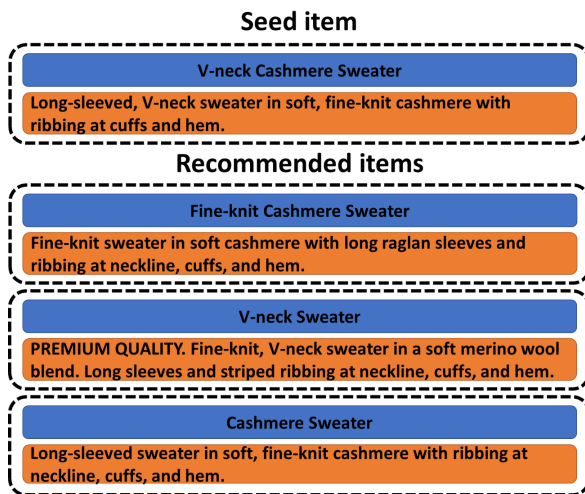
Seed item

V-neck Cashmere Sweater

Long-sleeved, V-neck sweater in soft, fine-knit cashmere with ribbing at cuffs and hem.

Recommended items

Fine-knit Cashmere Sweater

Fine-knit sweater in soft cashmere with long raglan sleeves and ribbing at neckline, cuffs, and hem.

V-neck Sweater

PREMIUM QUALITY. Fine-knit, V-neck sweater in a soft merino wool blend. Long sleeves and striped ribbing at neckline, cuffs, and hem.

Cashmere Sweater

Long-sleeved sweater in soft, fine-knit cashmere with ribbing at neckline, cuffs, and hem.